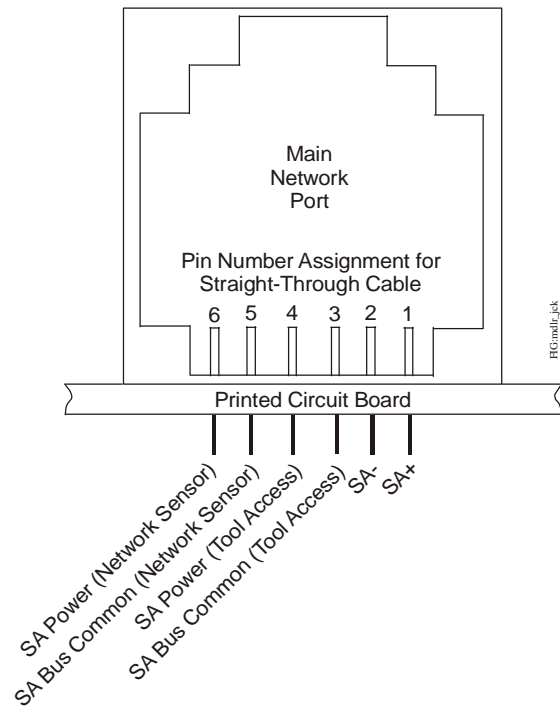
Main
Network
Port

Pin Number Assignment for
Straight-Through Cable

6 5 4 3 2 1

FIG:mdlr_jck

Printed Circuit Board

SA Power (Network Sensor)
SA Bus Common (Network Sensor)
SA Power (Tool Access)
SA Bus Common (Tool Access)
SA-
SA+